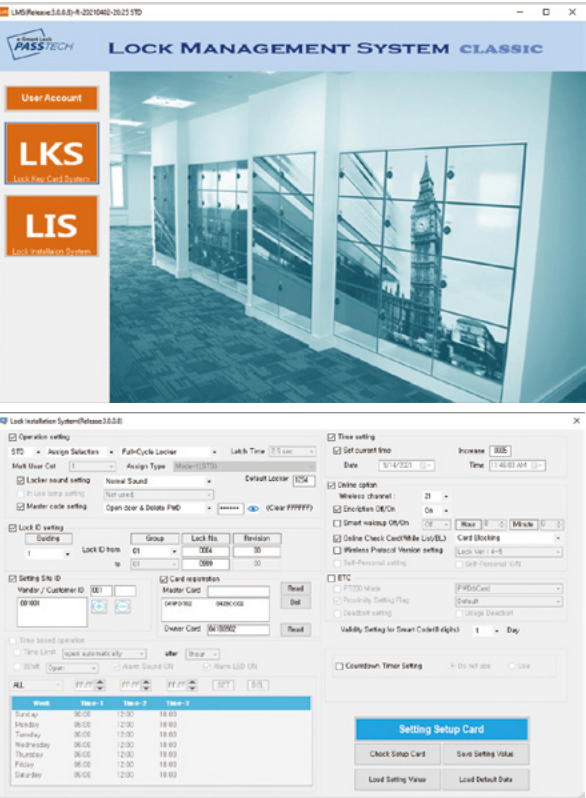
LMS(Release:3.0.0.8)-R-20210402-20:23 STD

e-Smart Lock PASSTECH

LOCK MANAGEMENT SYSTEM CLASSIC

User Account

LKS
Lock Key Card System

LIS
Lock Installation System

Lock Installation System(Release:3.0.0.8)

Operation setting
STD | Assign Selection | Full-Cycle Locker | Latch Time 2.5 sec
Multi User Cnt 1 | Assign Type Mode-1(STD)
Locker sound setting Normal Sound | Default Locker 1234
In use lamp setting Not used.
Master code setting Open door & Delete PWD | ****** (Clear FFFFFF)

Lock ID setting
Building | Group | Lock No. | Revision
1 | Lock ID from 01 | 0004 | 00
to 01 | 9999 | 00

Setting Site ID
Vendor / Customer ID 001
001001

Card registration
Master Card
0498D162 0428CCC2
Read
Del
Owner Card 04180902 Read

Time based operation
Time Limit open automatically after 1hour
BSW Open Alarm Sound ON Alarm LED ON

ALL SET DEL

| Week | Time-1 | Time-2 | Time-3 |
|---|---|---|---|
| Sunday | 06:00 | 12:00 | 18:00 |
| Monday | 06:00 | 12:00 | 18:00 |
| Tuesday | 06:00 | 12:00 | 18:00 |
| Wednesday | 06:00 | 12:00 | 18:00 |
| Thursday | 06:00 | 12:00 | 18:00 |
| Friday | 06:00 | 12:00 | 18:00 |
| Saturday | 06:00 | 12:00 | 18:00 |

Time setting
Set current time Increase 0005
Date 5/14/2021 Time 11:46:03 AM

Online option
Wireless channel : 21
Encryption Off/On On
Smart wakeup Off/On Off Hour 0 Minute 0
Online Check Card(White List/BL) Card Blocking
Wireless Protocol Version setting Lock Ver : 4~5
Self-Personal setting Self-Personal N/A

ETC
PT200 Mode PWDsCard
Proximity Setting Flag Default
Deadbolt setting Usage Deadbolt

Validity Setting for Smart Code(8 digits) 1 Day

Countdown Timer Setting Do not use Use

Setting Setup Card
Check Setup Card | Save Setting Value
Load Setting Value | Load Default Data